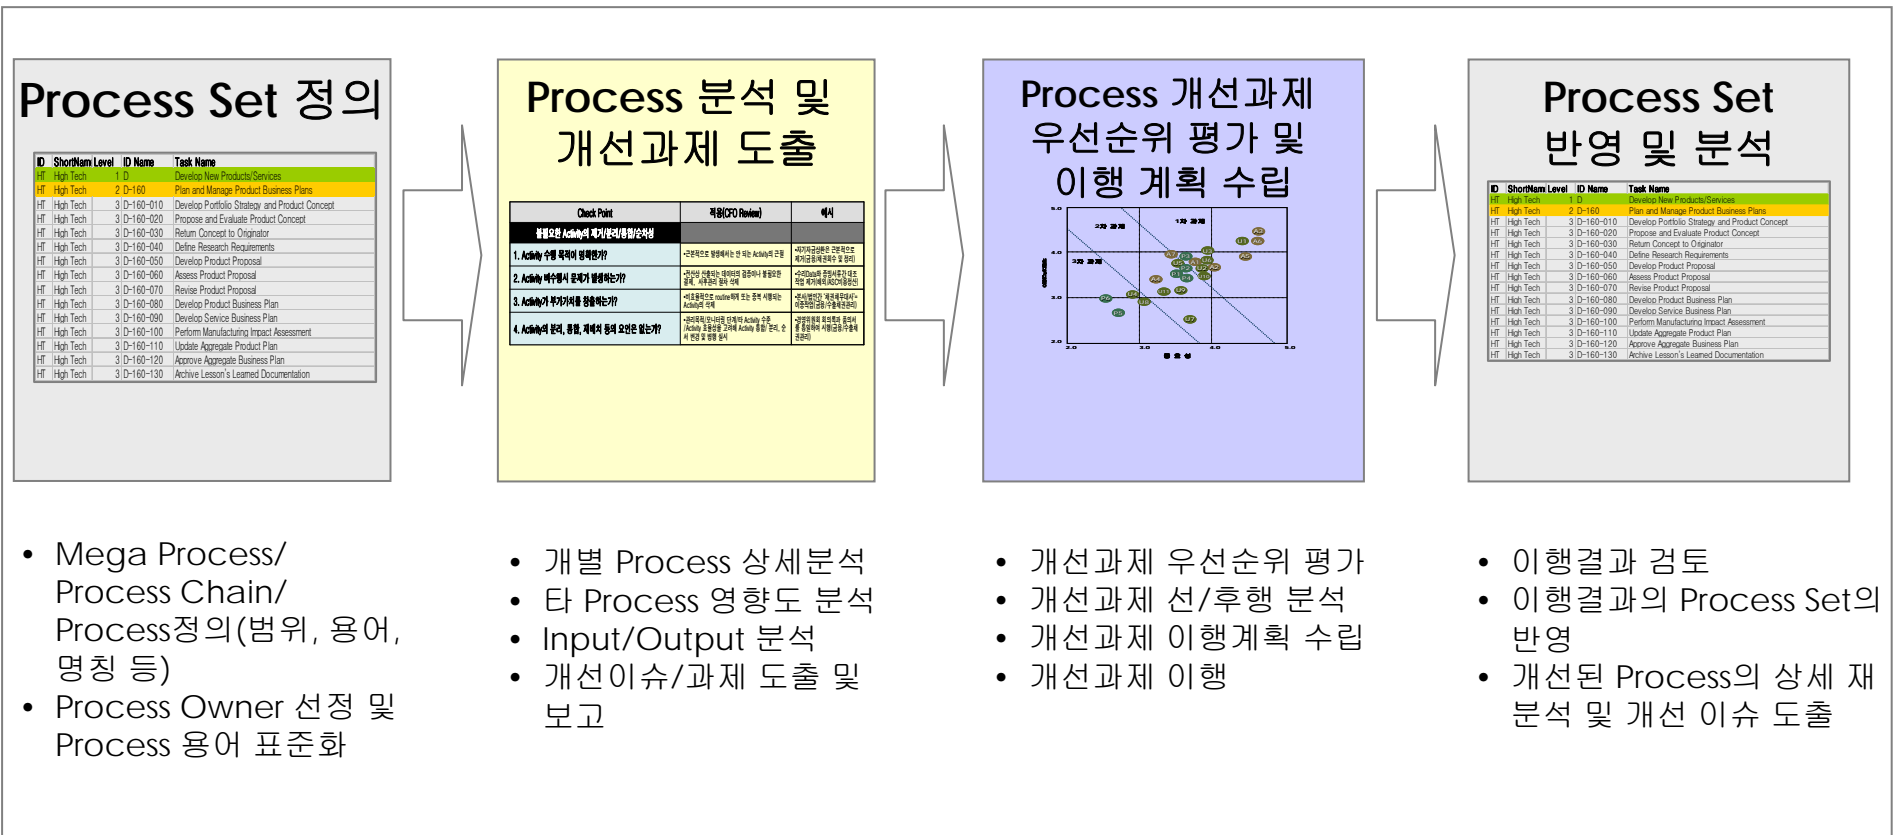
Process Set 정의

| ID | ShortName | Level | ID Name | Task Name |
|---|---|---|---|---|
| HT | High Tech | 1 | D | Develop New Products/Services |
| HT | High Tech | 2 | D-160 | Plan and Manage Product Business Plans |
| HT | High Tech | 3 | D-160-010 | Develop Portfolio Strategy and Product Concept |
| HT | High Tech | 3 | D-160-020 | Propose and Evaluate Product Concept |
| HT | High Tech | 3 | D-160-030 | Return Concept to Originator |
| HT | High Tech | 3 | D-160-040 | Define Research Requirements |
| HT | High Tech | 3 | D-160-050 | Develop Product Proposal |
| HT | High Tech | 3 | D-160-060 | Assess Product Proposal |
| HT | High Tech | 3 | D-160-070 | Revise Product Proposal |
| HT | High Tech | 3 | D-160-080 | Develop Product Business Plan |
| HT | High Tech | 3 | D-160-090 | Develop Service Business Plan |
| HT | High Tech | 3 | D-160-100 | Perform Manufacturing Impact Assessment |
| HT | High Tech | 3 | D-160-110 | Update Aggregate Product Plan |
| HT | High Tech | 3 | D-160-120 | Approve Aggregate Business Plan |
| HT | High Tech | 3 | D-160-130 | Archive Lesson's Learned Documentation |

Process 분석 및 개선과제 도출

| Check Point | 적용(CFO Review) | 예시 |
|---|---|---|
| 불필요한 Activity의 제거/분리/통합/순차성 | | |
| 1. Activity 수행 목적이 명확한가? | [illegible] | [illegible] |
| 2. Activity 빈수행시 문제가 발생하는가? | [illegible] | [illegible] |
| 3. Activity가 부가가치를 창출하는가? | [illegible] | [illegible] |
| 4. Activity의 분리, 통합, 제체의 등의 요인은 없는가? | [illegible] | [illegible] |

Process 개선과제 우선순위 평가 및 이행 계획 수립

Process Set 반영 및 분석

| ID | ShortName | Level | ID Name | Task Name |
|---|---|---|---|---|
| HT | High Tech | 1 | D | Develop New Products/Services |
| HT | High Tech | 2 | D-160 | Plan and Manage Product Business Plans |
| HT | High Tech | 3 | D-160-010 | Develop Portfolio Strategy and Product Concept |
| HT | High Tech | 3 | D-160-020 | Propose and Evaluate Product Concept |
| HT | High Tech | 3 | D-160-030 | Return Concept to Originator |
| HT | High Tech | 3 | D-160-040 | Define Research Requirements |
| HT | High Tech | 3 | D-160-050 | Develop Product Proposal |
| HT | High Tech | 3 | D-160-060 | Assess Product Proposal |
| HT | High Tech | 3 | D-160-070 | Revise Product Proposal |
| HT | High Tech | 3 | D-160-080 | Develop Product Business Plan |
| HT | High Tech | 3 | D-160-090 | Develop Service Business Plan |
| HT | High Tech | 3 | D-160-100 | Perform Manufacturing Impact Assessment |
| HT | High Tech | 3 | D-160-110 | Update Aggregate Product Plan |
| HT | High Tech | 3 | D-160-120 | Approve Aggregate Business Plan |
| HT | High Tech | 3 | D-160-130 | Archive Lesson's Learned Documentation |

• Mega Process/ Process Chain/ Process정의(범위, 용어, 명칭 등)
• Process Owner 선정 및 Process 용어 표준화

• 개별 Process 상세분석
• 타 Process 영향도 분석
• Input/Output 분석
• 개선이슈/과제 도출 및 보고

• 개선과제 우선순위 평가
• 개선과제 선/후행 분석
• 개선과제 이행계획 수립
• 개선과제 이행

• 이행결과 검토
• 이행결과의 Process Set의 반영
• 개선된 Process의 상세 재분석 및 개선 이슈 도출